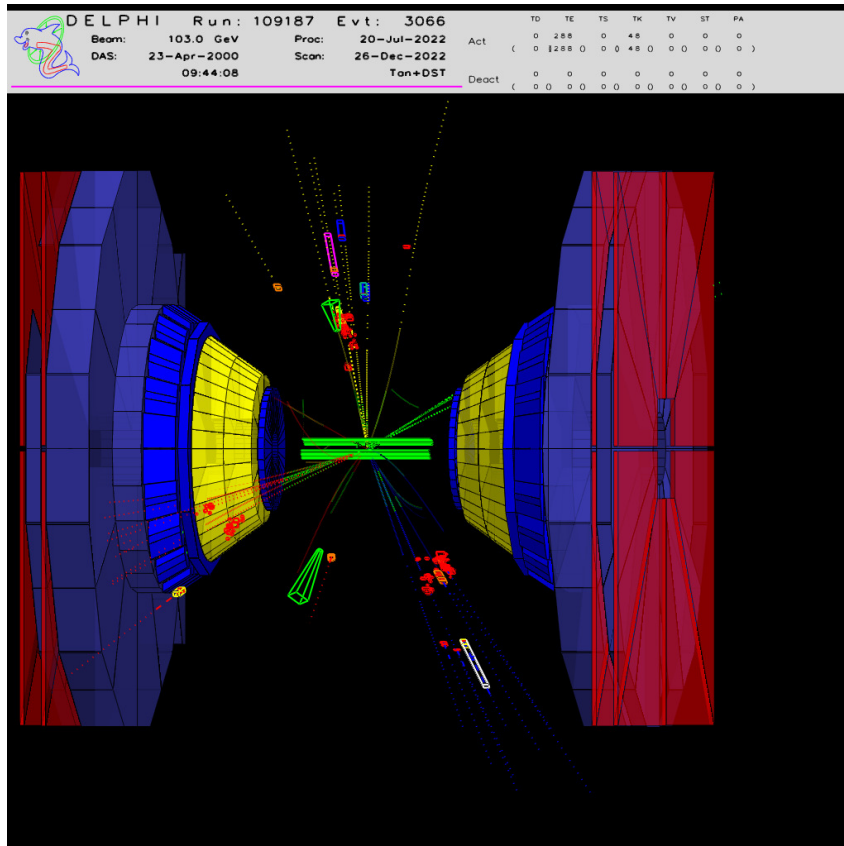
DELPHI Run: 109187 Evt: 3066
Beam: 103.0 GeV Proc: 20-Jul-2022
DAS: 23-Apr-2000 Scan: 26-Dec-2022
09:44:08 Tan+DST

| | TD | TE | TS | TK | TV | ST | PA |
|---|---|---|---|---|---|---|---|
| Act | 0 | 288 | 0 | 48 | 0 | 0 | 0 |
| | ( 0 | 288 ) | 0 ) | 48 ) | 0 ) | 0 ) | 0 ) |
| Deact | 0 | 0 | 0 | 0 | 0 | 0 | 0 |
| | ( 0 ) | 0 ) | 0 ) | 0 ) | 0 ) | 0 ) | 0 ) |